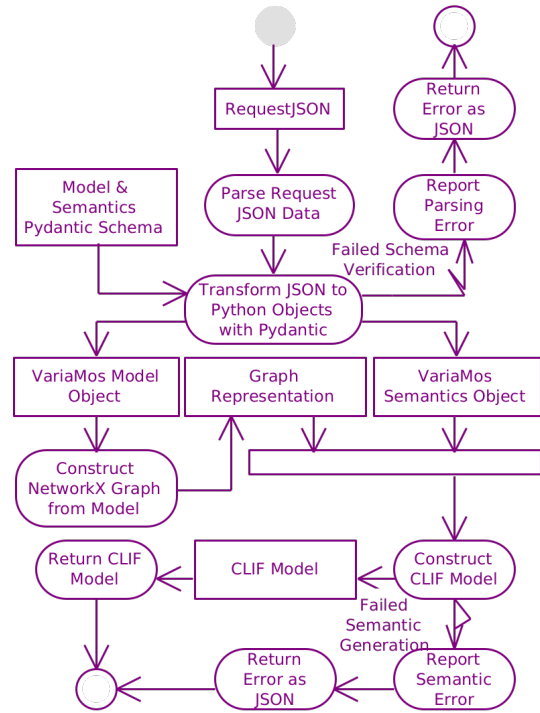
RequestJSON

Parse Request JSON Data

Model & Semantics Pydantic Schema

Transform JSON to Python Objects with Pydantic

Failed Schema Verification

Report Parsing Error

Return Error as JSON

VariaMos Model Object

Graph Representation

VariaMos Semantics Object

Construct NetworkX Graph from Model

Return CLIF Model

CLIF Model

Construct CLIF Model

Failed Semantic Generation

Report Semantic Error

Return Error as JSON